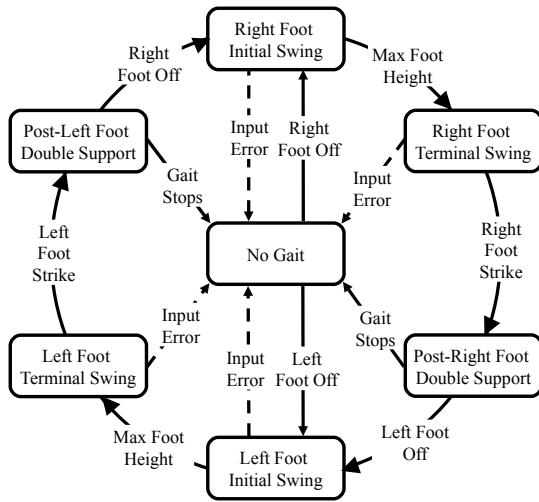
Right Foot Initial Swing

Right Foot Off

Max Foot Height

Post-Left Foot Double Support

Right Foot Terminal Swing

Input Error

Right Foot Off

Input Error

Gait Stops

Left Foot Strike

No Gait

Right Foot Strike

Input Error

Gait Stops

Left Foot Terminal Swing

Input Error

Left Foot Off

Post-Right Foot Double Support

Max Foot Height

Left Foot Off

Left Foot Initial Swing